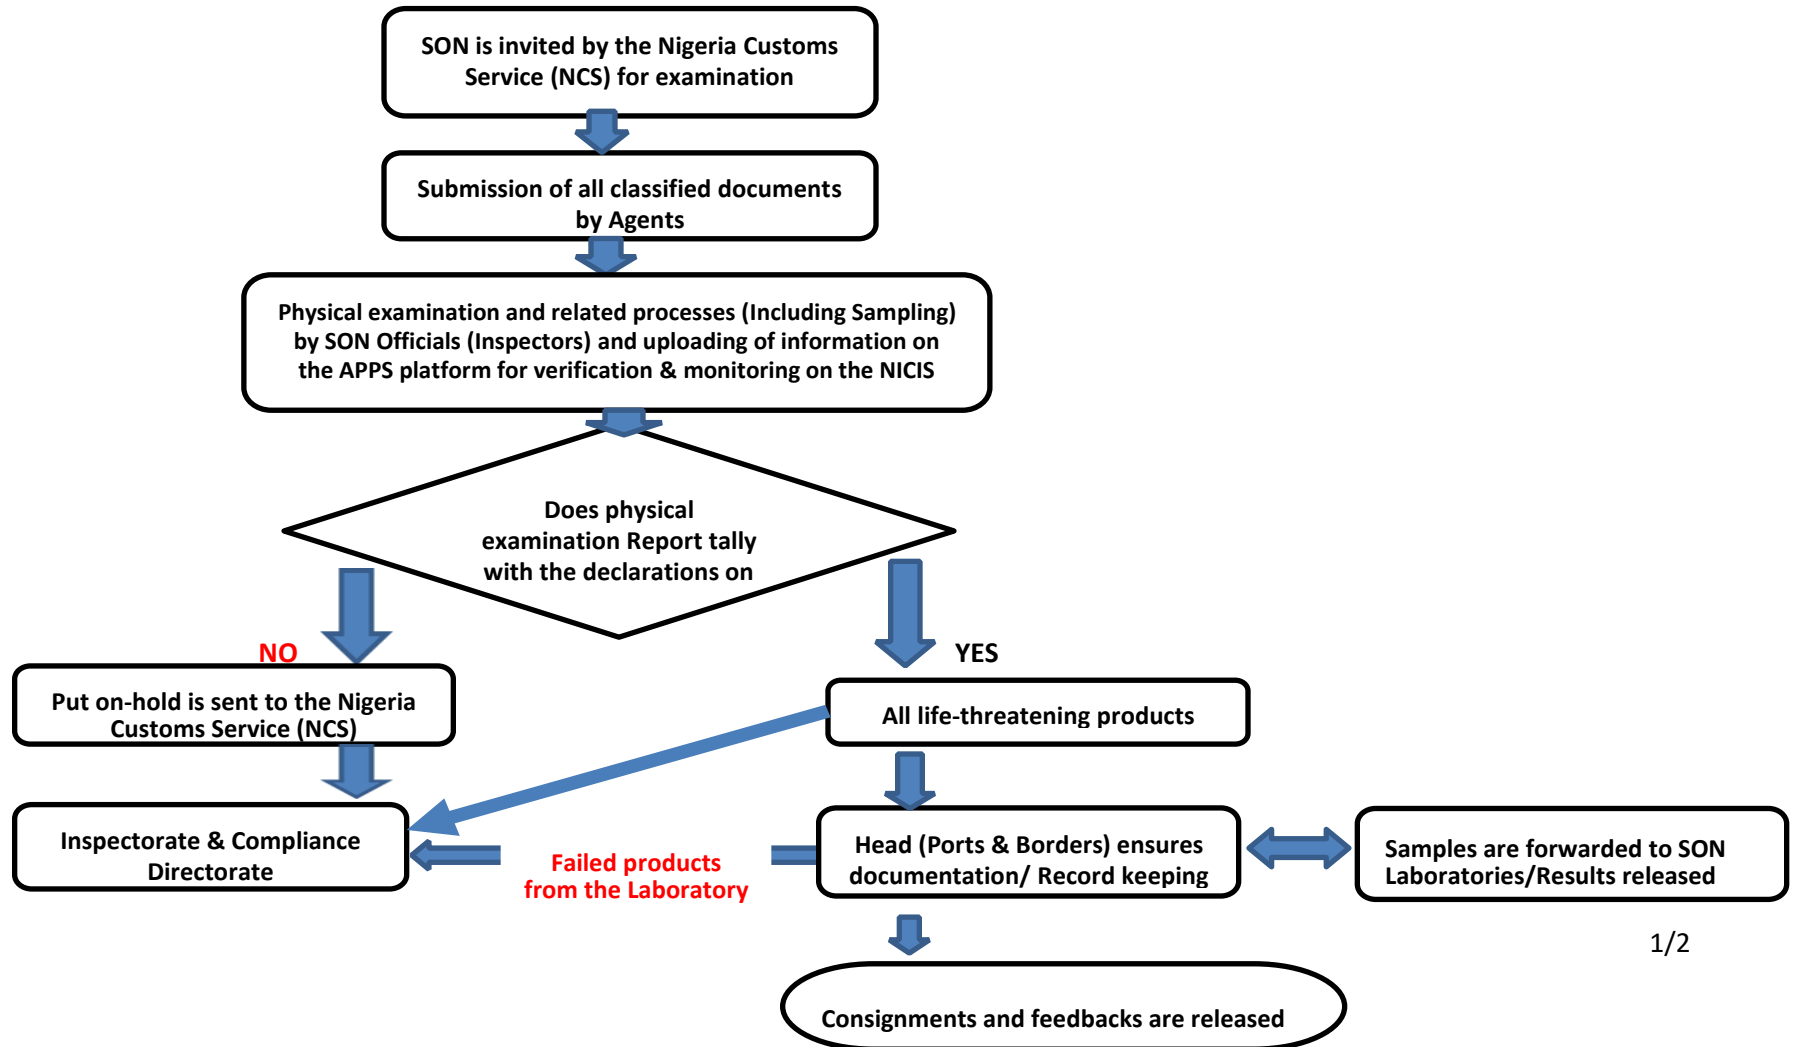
SON is invited by the Nigeria Customs Service (NCS) for examination

Submission of all classified documents by Agents

Physical examination and related processes (Including Sampling) by SON Officials (Inspectors) and uploading of information on the APPS platform for verification & monitoring on the NICIS

Does physical examination Report tally with the declarations on

NO

Put on-hold is sent to the Nigeria Customs Service (NCS)

Inspectorate & Compliance Directorate

YES

All life-threatening products

Failed products from the Laboratory

Head (Ports & Borders) ensures documentation/ Record keeping

Samples are forwarded to SON Laboratories/Results released

1/2

Consignments and feedbacks are released